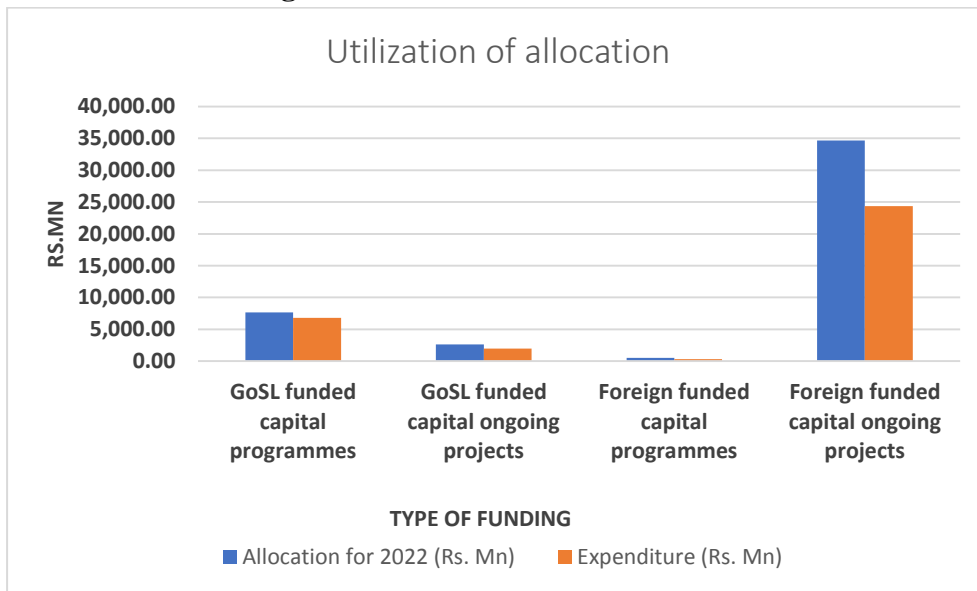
Utilization of allocation

40,000.00
35,000.00
30,000.00
25,000.00
20,000.00
15,000.00
10,000.00
5,000.00
0.00

RS.MN

GoSL funded capital programmes
GoSL funded capital ongoing projects
Foreign funded capital programmes
Foreign funded capital ongoing projects

TYPE OF FUNDING

Allocation for 2022 (Rs. Mn)
Expenditure (Rs. Mn)